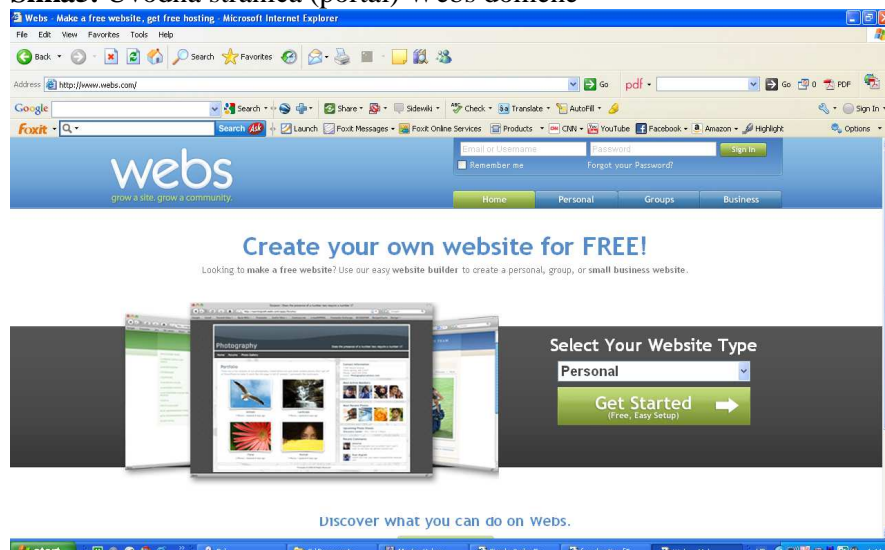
Webs - Make a free website, get free hosting - Microsoft Internet Explorer

File Edit View Favorites Tools Help

Back Search Favorites

Address http://www.webs.com/ Go pdf Go PDF

Google Search Share Sidewiki Check Translate AutoFill Sign In

Foxit Search Launch Foxit Messages Foxit Online Services Products CNN YouTube Facebook Amazon Highlight Options

webs
grow a site. grow a community.

Email or Username Password Sign In
Remember me Forgot your Password?

Home Personal Groups Business

Create your own website for FREE!

Looking to make a free website? Use our easy website builder to create a personal, group, or small business website.

Photography

Select Your Website Type

Personal

Get Started
(Free, Easy Setup)

Discover what you can do on Webs.

start